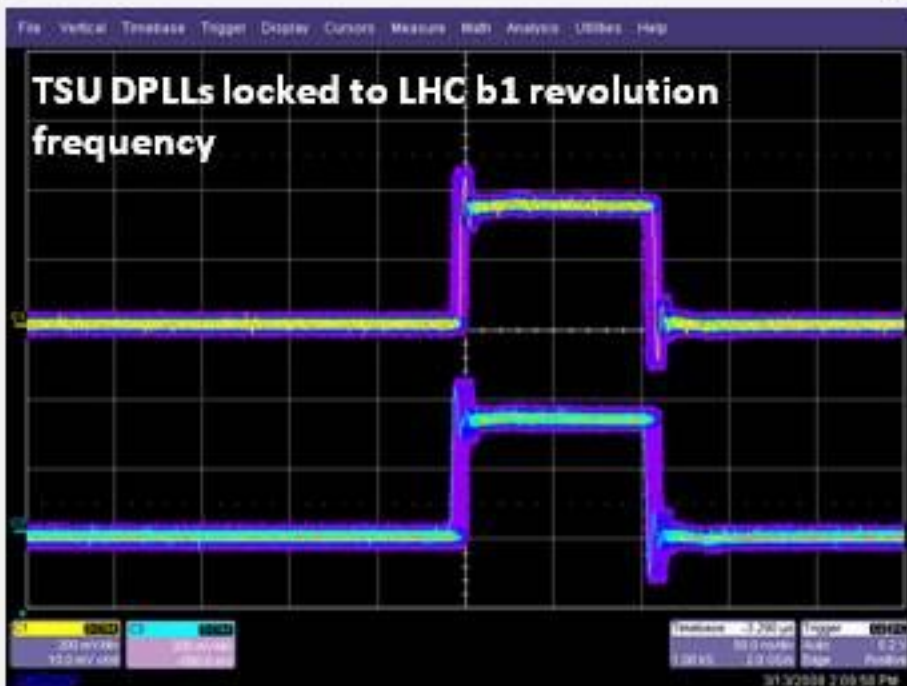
File Vertical Timebase Trigger Display Cursors Measure Math Analysis Utilities Help

TSU DPLLs locked to LHC b1 revolution frequency

C1 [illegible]
200 mV/div
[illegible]

C2 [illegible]
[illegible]
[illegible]

Timebase -3.200 µs
50.0 ns/div
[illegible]

Trigger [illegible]
Auto
Edge Positive

3/13/2008 2:09:58 PM